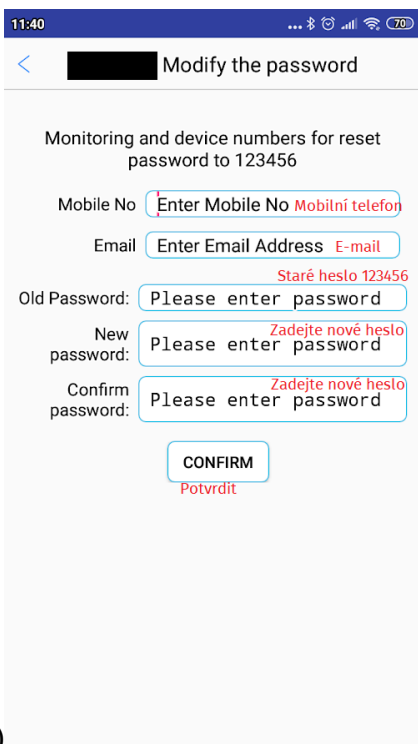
11:40 ... 70

<

Modify the password

Monitoring and device numbers for reset password to 123456

Mobile No Enter Mobile No Mobilní telefon

Email Enter Email Address E-mail

Staré heslo 123456

Old Password: Please enter password

New password: Please enter password Zadejte nové heslo

Confirm password: Please enter password Zadejte nové heslo

CONFIRM

Potvrdit